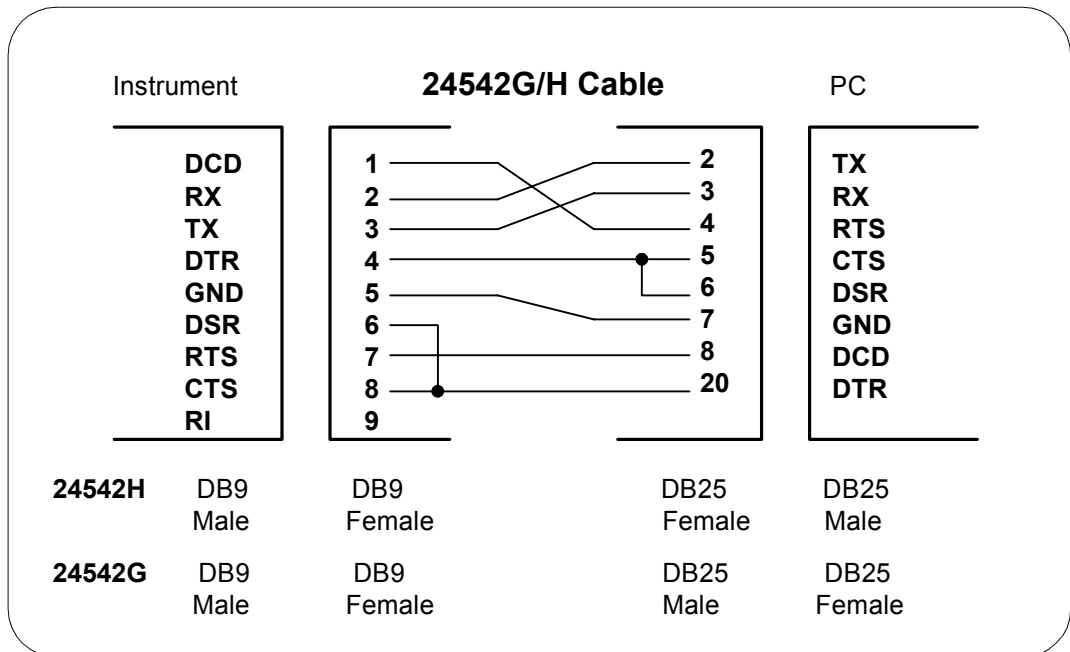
Instrument

24542G/H Cable

PC

DCD
RX
TX
DTR
GND
DSR
RTS
CTS
RI

1
2
3
4
5
6
7
8
9

2
3
4
5
6
7
8
20

TX
RX
RTS
CTS
DSR
GND
DCD
DTR

| | | | | |
|---|---|---|---|---|
| 24542H | DB9 Male | DB9 Female | DB25 Female | DB25 Male |
| 24542G | DB9 Male | DB9 Female | DB25 Male | DB25 Female |